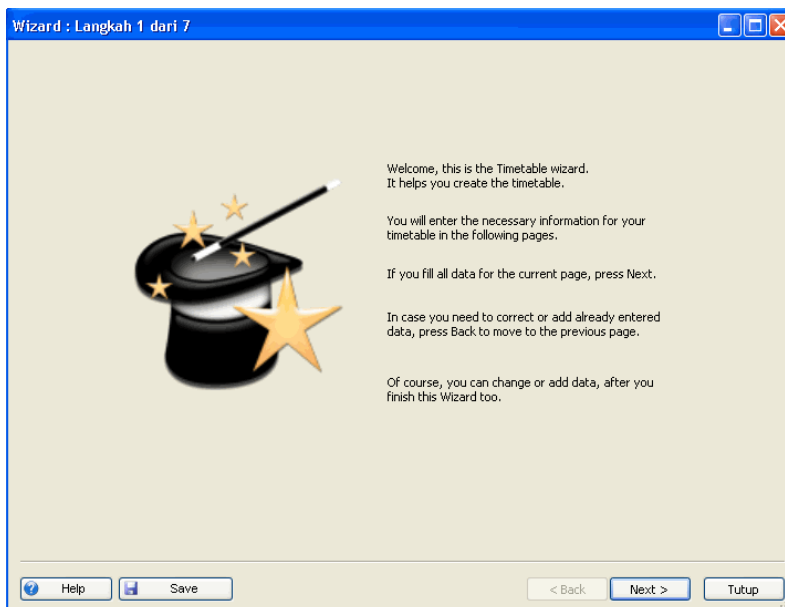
Wizard : Langkah 1 dari 7

Welcome, this is the Timetable wizard.
It helps you create the timetable.

You will enter the necessary information for your timetable in the following pages.

If you fill all data for the current page, press Next.

In case you need to correct or add already entered data, press Back to move to the previous page.

Of course, you can change or add data, after you finish this Wizard too.

Help Save < Back Next > Tutup